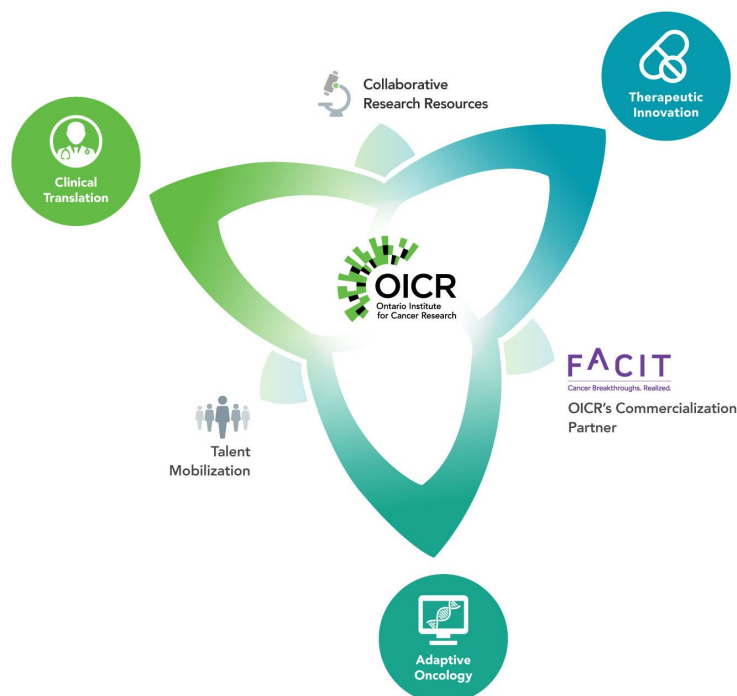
Collaborative Research Resources

Therapeutic Innovation

Clinical Translation

OICR
Ontario Institute for Cancer Research

FACIT
Cancer Breakthroughs. Realized.

OICR's Commercialization Partner

Talent Mobilization

Adaptive Oncology